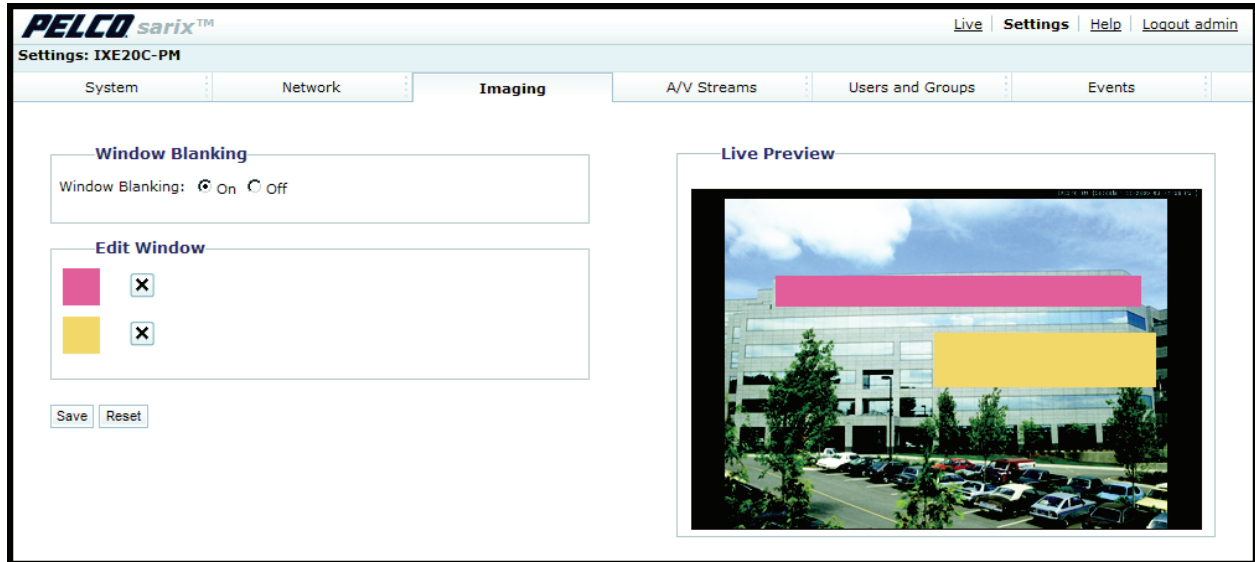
PELCO sarix™

Live | Settings | Help | Logout admin

Settings: IXE20C-PM

System | Network | Imaging | A/V Streams | Users and Groups | Events

Window Blanking

Window Blanking: On Off

Edit Window

×

×

Save Reset

Live Preview

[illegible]